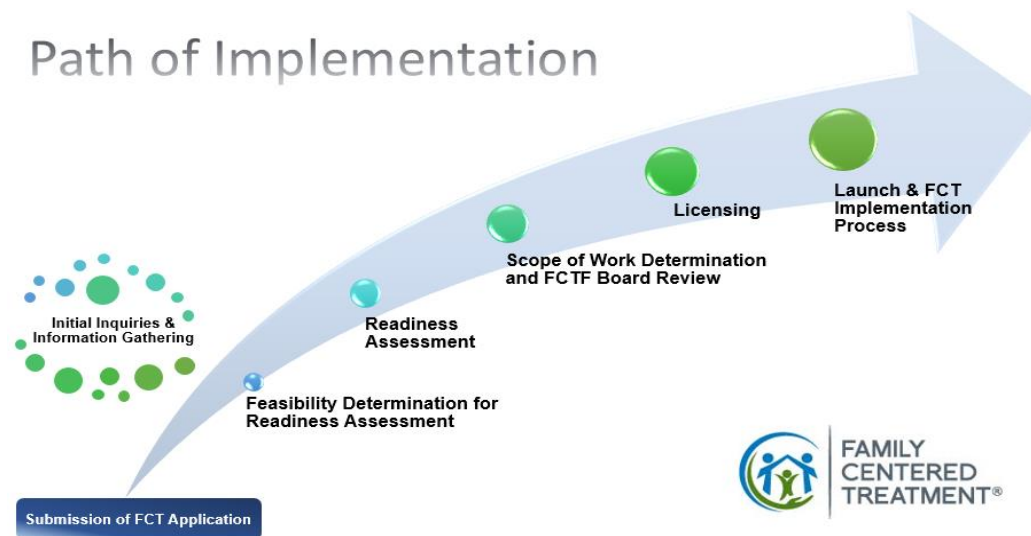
Path of Implementation

Initial Inquiries & Information Gathering

Submission of FCT Application

Feasibility Determination for Readiness Assessment

Readiness Assessment

Scope of Work Determination and FCTF Board Review

Licensing

Launch & FCT Implementation Process

FAMILY CENTERED TREATMENT®